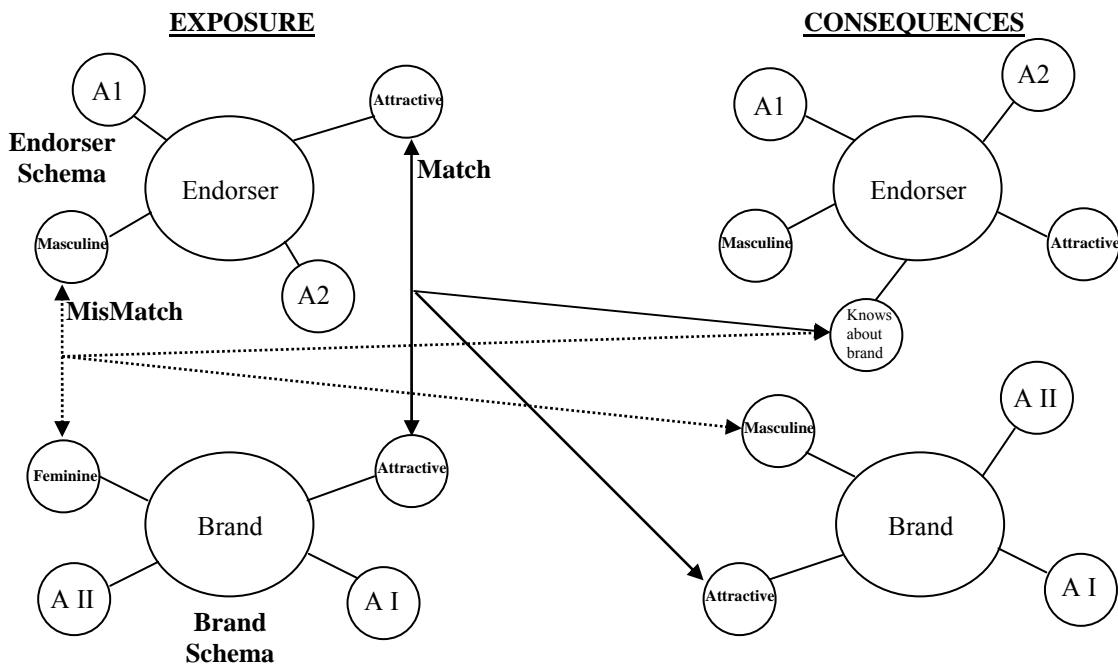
EXPOSURE

CONSEQUENCES

A1

Attractive

Endorser Schema

Endorser

Match

Masculine

A2

MisMatch

Feminine

Attractive

Brand

A II

A I

Brand Schema

A1

A2

Endorser

Masculine

Attractive

Knows about brand

A II

Masculine

Brand

Attractive

A I